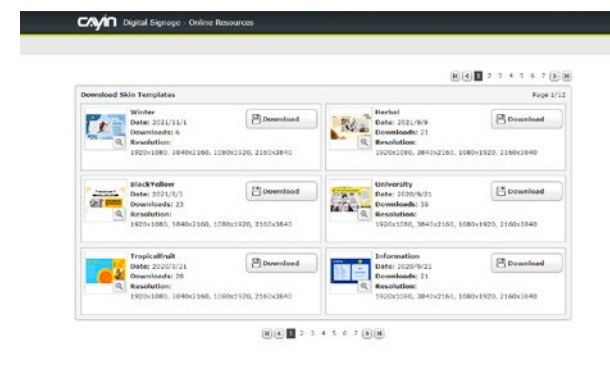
CAYIN Digital Signage - Online Resources

1 2 3 4 5 6 7

Download Skin Templates

Page 1/12

Winter
Date: 2021/11/1
Downloads: 6
Resolution:
1920x1080, 3840x2160, 1080x1920, 2160x3840

Download

Herbal
Date: 2021/9/9
Downloads: 21
Resolution:
1920x1080, 3840x2160, 1080x1920, 2160x3840

Download

BlackYellow
Date: 2021/1/3
Downloads: 23
Resolution:
1920x1080, 3840x2160, 1080x1920, 2160x3840

Download

University
Date: 2020/9/21
Downloads: 39
Resolution:
1920x1080, 3840x2160, 1080x1920, 2160x3840

Download

Tropicalfruit
Date: 2020/9/21
Downloads: 26
Resolution:
1920x1080, 3840x2160, 1080x1920, 2160x3840

Download

Information
Date: 2020/9/21
Downloads: 21
Resolution:
1920x1080, 3840x2160, 1080x1920, 2160x3840

Download

1 2 3 4 5 6 7